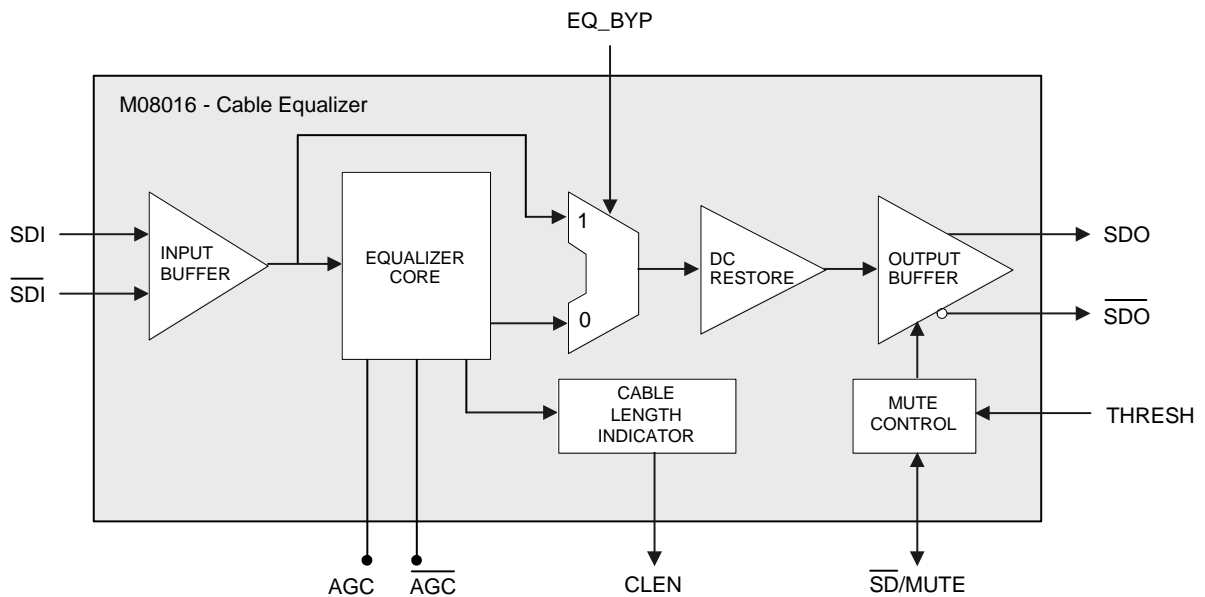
EQ_BYP

M08016 - Cable Equalizer

SDI

$\overline{SDI}$

INPUT BUFFER

EQUALIZER CORE

1

0

DC RESTORE

OUTPUT BUFFER

SDO

$\overline{SDO}$

CABLE LENGTH INDICATOR

MUTE CONTROL

THRESH

AGC

$\overline{AGC}$

CLEN

$\overline{SD}$/MUTE